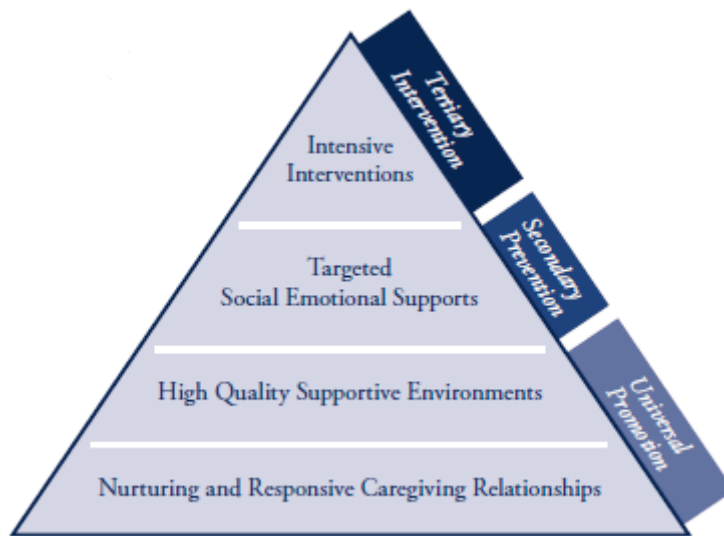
Intensive Interventions

Targeted Social Emotional Supports

High Quality Supportive Environments

Nurturing and Responsive Caregiving Relationships

Tertiary Intervention

Secondary Prevention

Universal Promotion